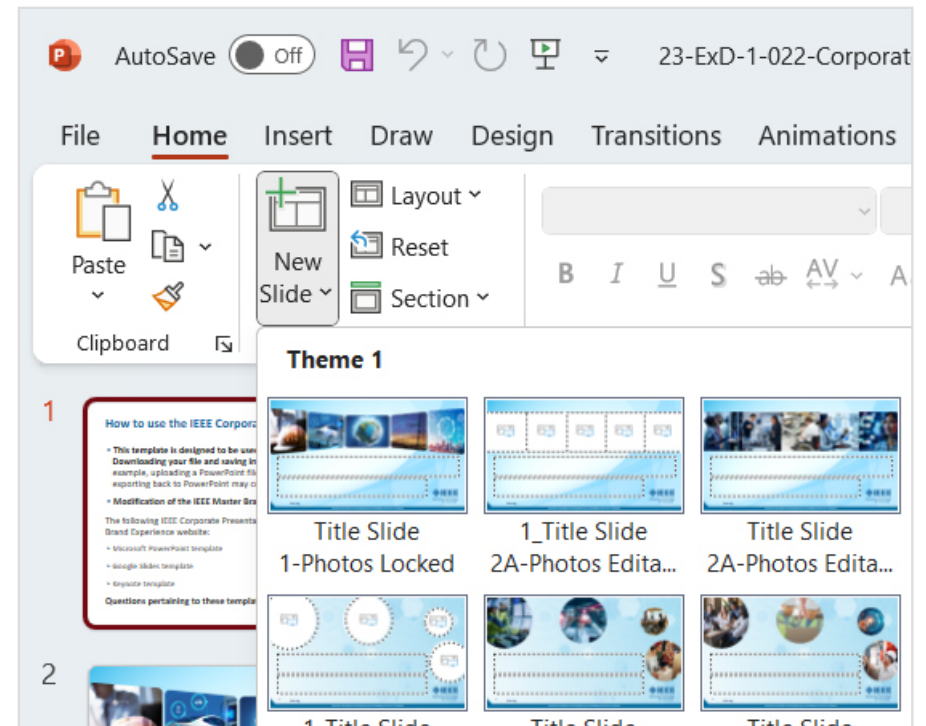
AutoSave Off 23-ExD-1-022-Corporat

File Home Insert Draw Design Transitions Animations

Paste Clipboard New Slide Layout Reset Section

B I U S ab AV

Theme 1

1

How to use the IEEE Corpora

• This template is designed to be use Downloading your file and saving in example, uploading a PowerPoint fil exporting back to PowerPoint may c

• Modification of the IEEE Master Bra

The following IEEE Corporate Presenta Brand Experience website:

• Microsoft PowerPoint template

• Google Slides template

• Keynote template

Questions pertaining to these templat

2

Title Slide 1-Photos Locked

1_Title Slide 2A-Photos Edita...

Title Slide 2A-Photos Edita...

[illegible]

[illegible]

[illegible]